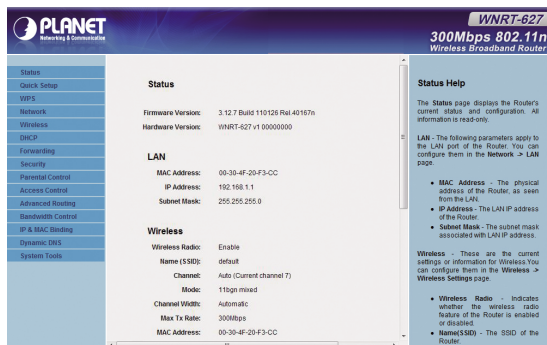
PLANET
Networking & Communication

WNRT-627
300Mbps 802.11n
Wireless Broadband Router

Status
Quick Setup
WPS
Network
Wireless
DHCP
Forwarding
Security
Parental Control
Access Control
Advanced Routing
Bandwidth Control
IP & MAC Binding
Dynamic DNS
System Tools

Status

| | |
|---|---|
| Firmware Version: | 3.12.7 Build 110126 Rel.40167n |
| Hardware Version: | WNRT-627 v1 00000000 |

LAN

| | |
|---|---|
| MAC Address: | 00-30-4F-20-F3-CC |
| IP Address: | 192.168.1.1 |
| Subnet Mask: | 255.255.255.0 |

Wireless

| | |
|---|---|
| Wireless Radio: | Enable |
| Name (SSID): | default |
| Channel: | Auto (Current channel 7) |
| Mode: | 11bgn mixed |
| Channel Width: | Automatic |
| Max Tx Rate: | 300Mbps |
| MAC Address: | 00-30-4F-20-F3-CC |

Status Help

The Status page displays the Router's current status and configuration. All information is read-only.

LAN - The following parameters apply to the LAN port of the Router. You can configure them in the Network -> LAN page.

• MAC Address - The physical address of the Router, as seen from the LAN.
• IP Address - The LAN IP address of the Router.
• Subnet Mask - The subnet mask associated with LAN IP address.

Wireless - These are the current settings or information for Wireless. You can configure them in the Wireless -> Wireless Settings page.

• Wireless Radio - Indicates whether the wireless radio feature of the Router is enabled or disabled.
• Name(SSID) - The SSID of the Router.